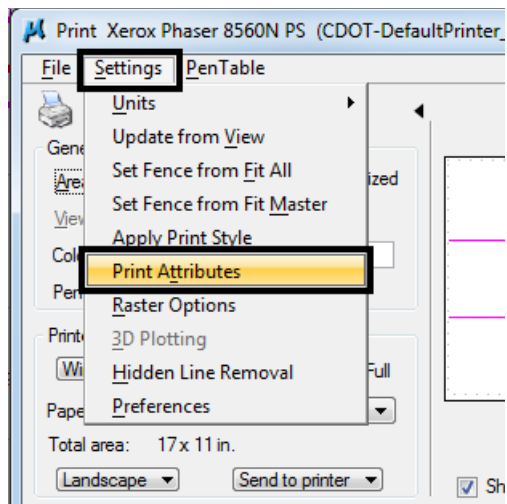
Print Xerox Phaser 8560N PS (CDOT-DefaultPrinter_

File Settings PenTable

Gene

Area

View

Col

Pen

Units

Update from View

Set Fence from Fit All

Set Fence from Fit Master

Apply Print Style

Print Attributes

Raster Options

3D Plotting

Hidden Line Removal

Preferences

ized

Print

Wi

Full

Pape

Total area: 17 x 11 in.

Landscape

Send to printer

Sh